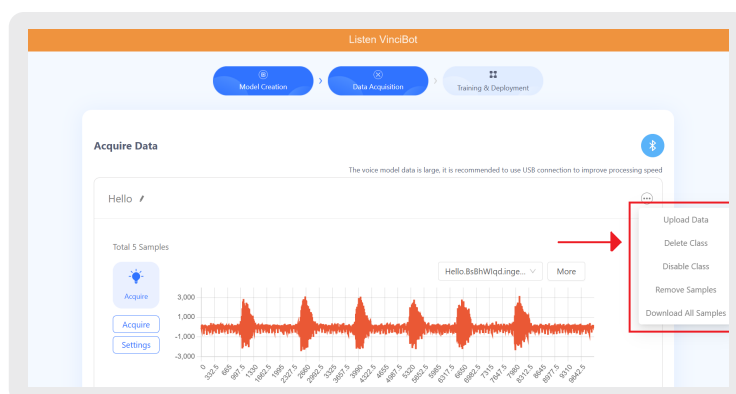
Listen VinciBot

Model Creation

Data Acquisition

Training & Deployment

Acquire Data

The voice model data is large, it is recommended to use USB connection to improve processing speed

Hello

Upload Data

Delete Class

Disable Class

Remove Samples

Download All Samples

Total 5 Samples

Acquire

Acquire

Settings

Hello.BsBhWlqd.inge...

More

3,000

1,000

-1,000

-3,000

0

332.5

665

997.5

1330

1662.5

1995

2327.5

2660

2992.5

3325

3657.5

3990

4322.5

4655

4987.5

5320

5652.5

5985

6317.5

6650

6982.5

7315

7647.5

7980

8312.5

8645

8977.5

9310

9642.5